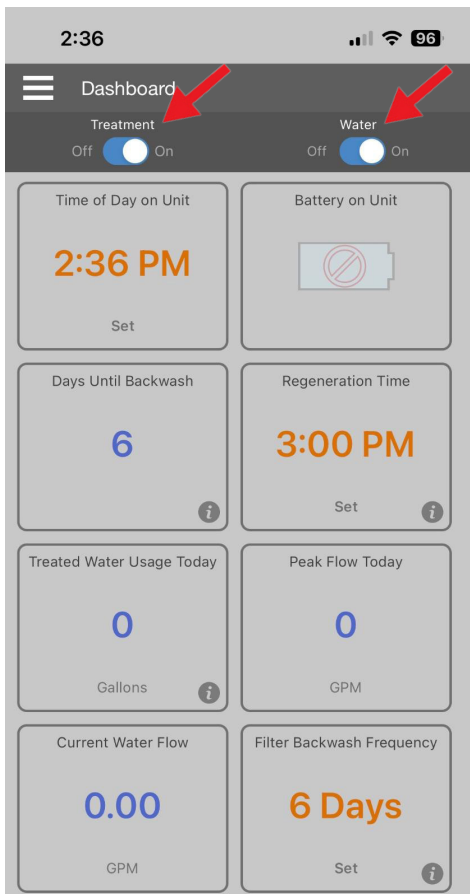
2:36 96

Dashboard

Treatment
Off On

Water
Off On

Time of Day on Unit
2:36 PM
Set

Battery on Unit

Days Until Backwash
6
i

Regeneration Time
3:00 PM
Set
i

Treated Water Usage Today
0
Gallons
i

Peak Flow Today
0
GPM

Current Water Flow
0.00
GPM

Filter Backwash Frequency
6 Days
Set
i